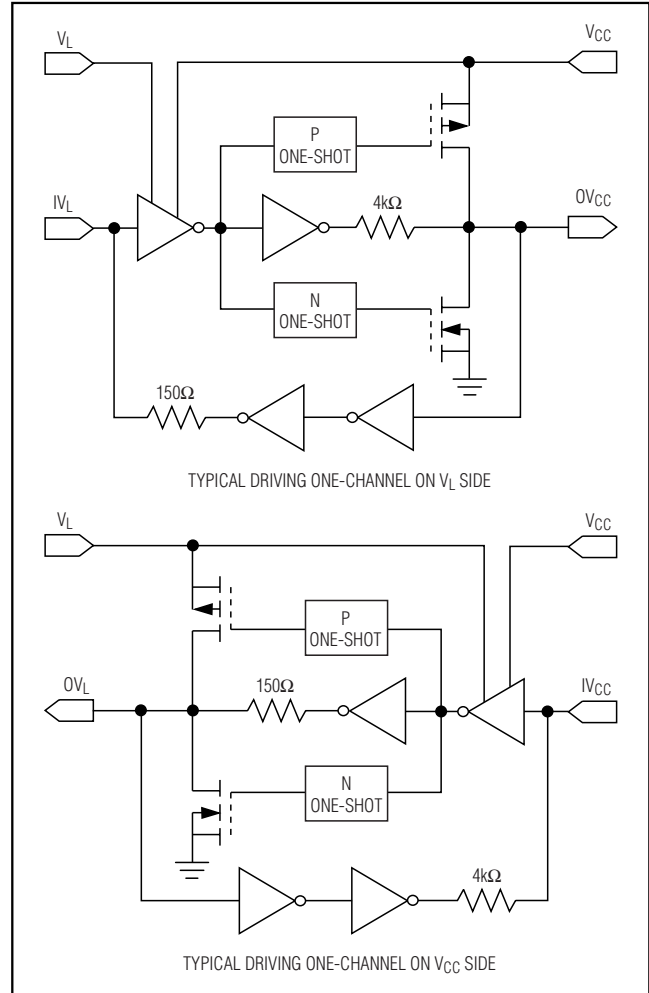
$V_L$

$V_{CC}$

P
ONE-SHOT

$IV_L$

$4k\Omega$

$OV_{CC}$

N
ONE-SHOT

$150\Omega$

TYPICAL DRIVING ONE-CHANNEL ON $V_L$ SIDE

$V_L$

$V_{CC}$

P
ONE-SHOT

$OV_L$

$150\Omega$

$IV_{CC}$

N
ONE-SHOT

$4k\Omega$

TYPICAL DRIVING ONE-CHANNEL ON $V_{CC}$ SIDE